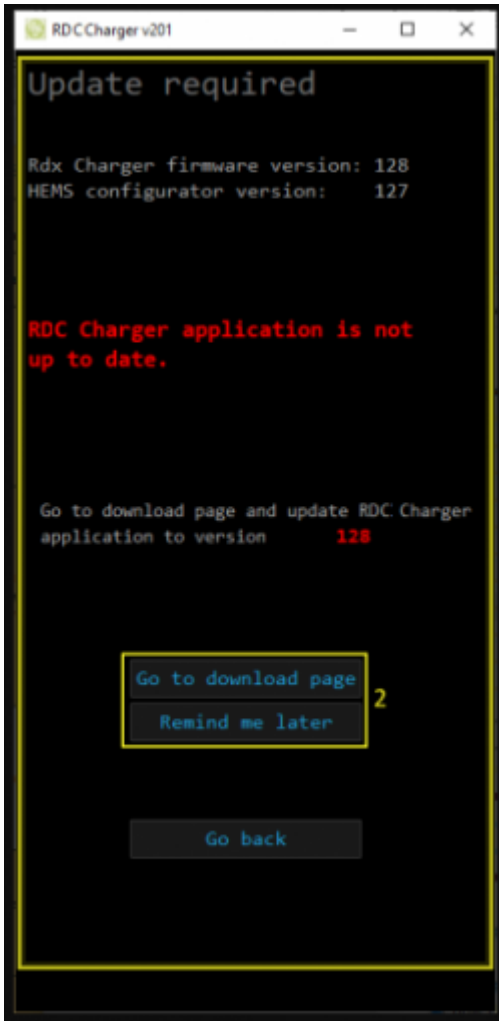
RDC Charger v201

Update required

Rdx Charger firmware version: 128
HEMS configurator version: 127

RDC Charger application is not up to date.

Go to download page and update RDC Charger application to version 128

Go to download page

Remind me later

2

Go back